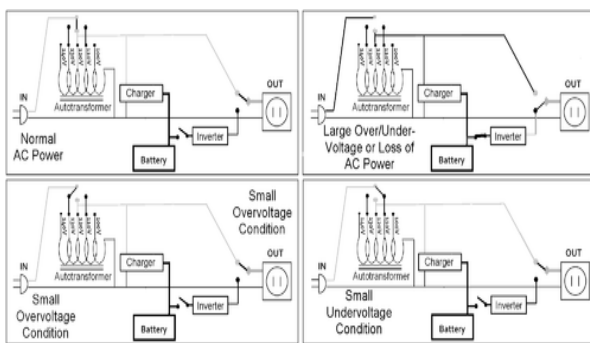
IN
Autotransformer
Charger
OUT
Normal AC Power
Inverter
Battery

IN
Autotransformer
Charger
OUT
Large Over/Under-Voltage or Loss of AC Power
Inverter
Battery

IN
Autotransformer
Charger
Small Overvoltage Condition
OUT
Small Overvoltage Condition
Inverter
Battery

IN
Autotransformer
Charger
OUT
Small Undervoltage Condition
Inverter
Battery